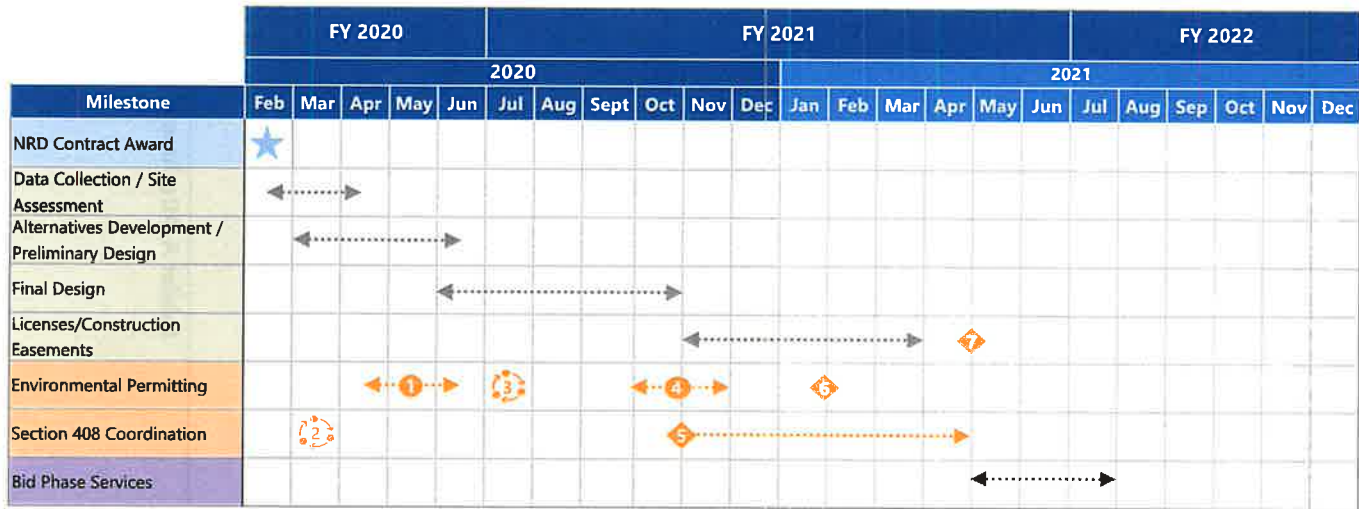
| | FY 2020 | | | | | FY 2021 | | | | | | | | | | | | FY 2022 | | | | | |
|---|---|---|---|---|---|---|---|---|---|---|---|---|---|---|---|---|---|---|---|---|---|---|---|
| | 2020 | | | | | | | | | | 2021 | | | | | | | | | | | | |
| Milestone | Feb | Mar | Apr | May | Jun | Jul | Aug | Sept | Oct | Nov | Dec | Jan | Feb | Mar | Apr | May | Jun | Jul | Aug | Sep | Oct | Nov | Dec |
| NRD Contract Award | | | | | | | | | | | | | | | | | | | | | | | |
| Data Collection / Site Assessment | | | | | | | | | | | | | | | | | | | | | | | |
| Alternatives Development / Preliminary Design | | | | | | | | | | | | | | | | | | | | | | | |
| Final Design | | | | | | | | | | | | | | | | | | | | | | | |
| Licenses/Construction Easements | | | | | | | | | | | | | | | | 7 | | | | | | | |
| Environmental Permitting | | | | 1 | | 3 | | | 4 | | | 6 | | | | | | | | | | | |
| Section 408 Coordination | | 2 | | | | | | | 5 | | | | | | | | | | | | | | |
| Bid Phase Services | | | | | | | | | | | | | | | | | | | | | | | |